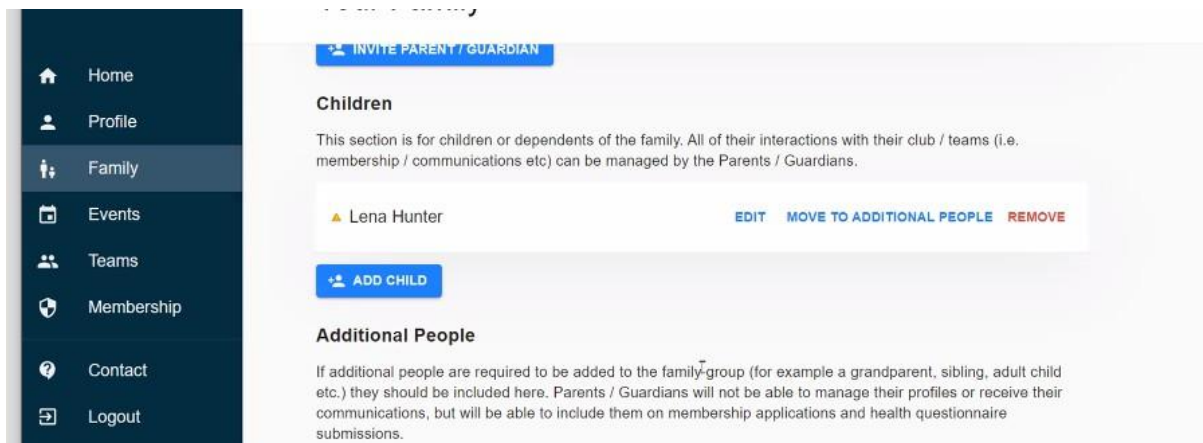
Home
Profile
Family
Events
Teams
Membership
Contact
Logout

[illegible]

INVITE PARENT / GUARDIAN

Children

This section is for children or dependents of the family. All of their interactions with their club / teams (i.e. membership / communications etc) can be managed by the Parents / Guardians.

Lena Hunter EDIT MOVE TO ADDITIONAL PEOPLE REMOVE

ADD CHILD

Additional People

If additional people are required to be added to the family group (for example a grandparent, sibling, adult child etc.) they should be included here. Parents / Guardians will not be able to manage their profiles or receive their communications, but will be able to include them on membership applications and health questionnaire submissions.